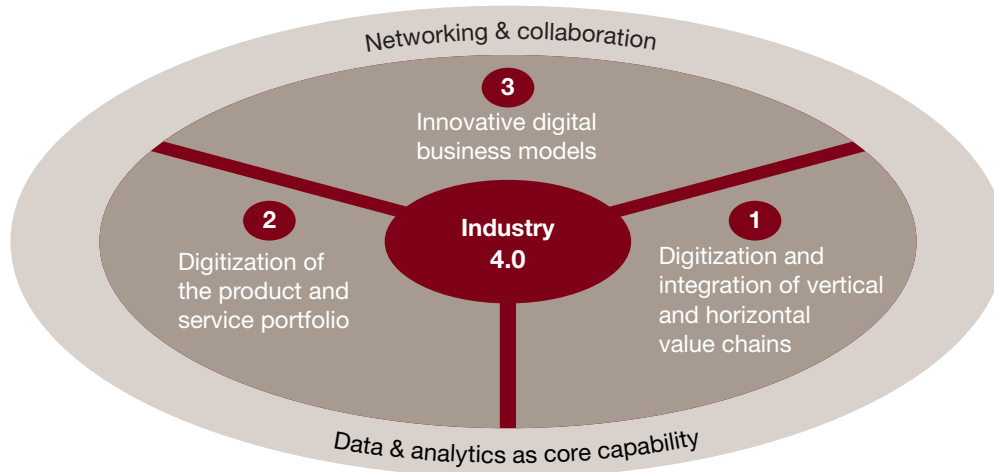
Networking & collaboration

3
Innovative digital business models

2
Digitization of the product and service portfolio

Industry 4.0

1
Digitization and integration of vertical and horizontal value chains

Data & analytics as core capability